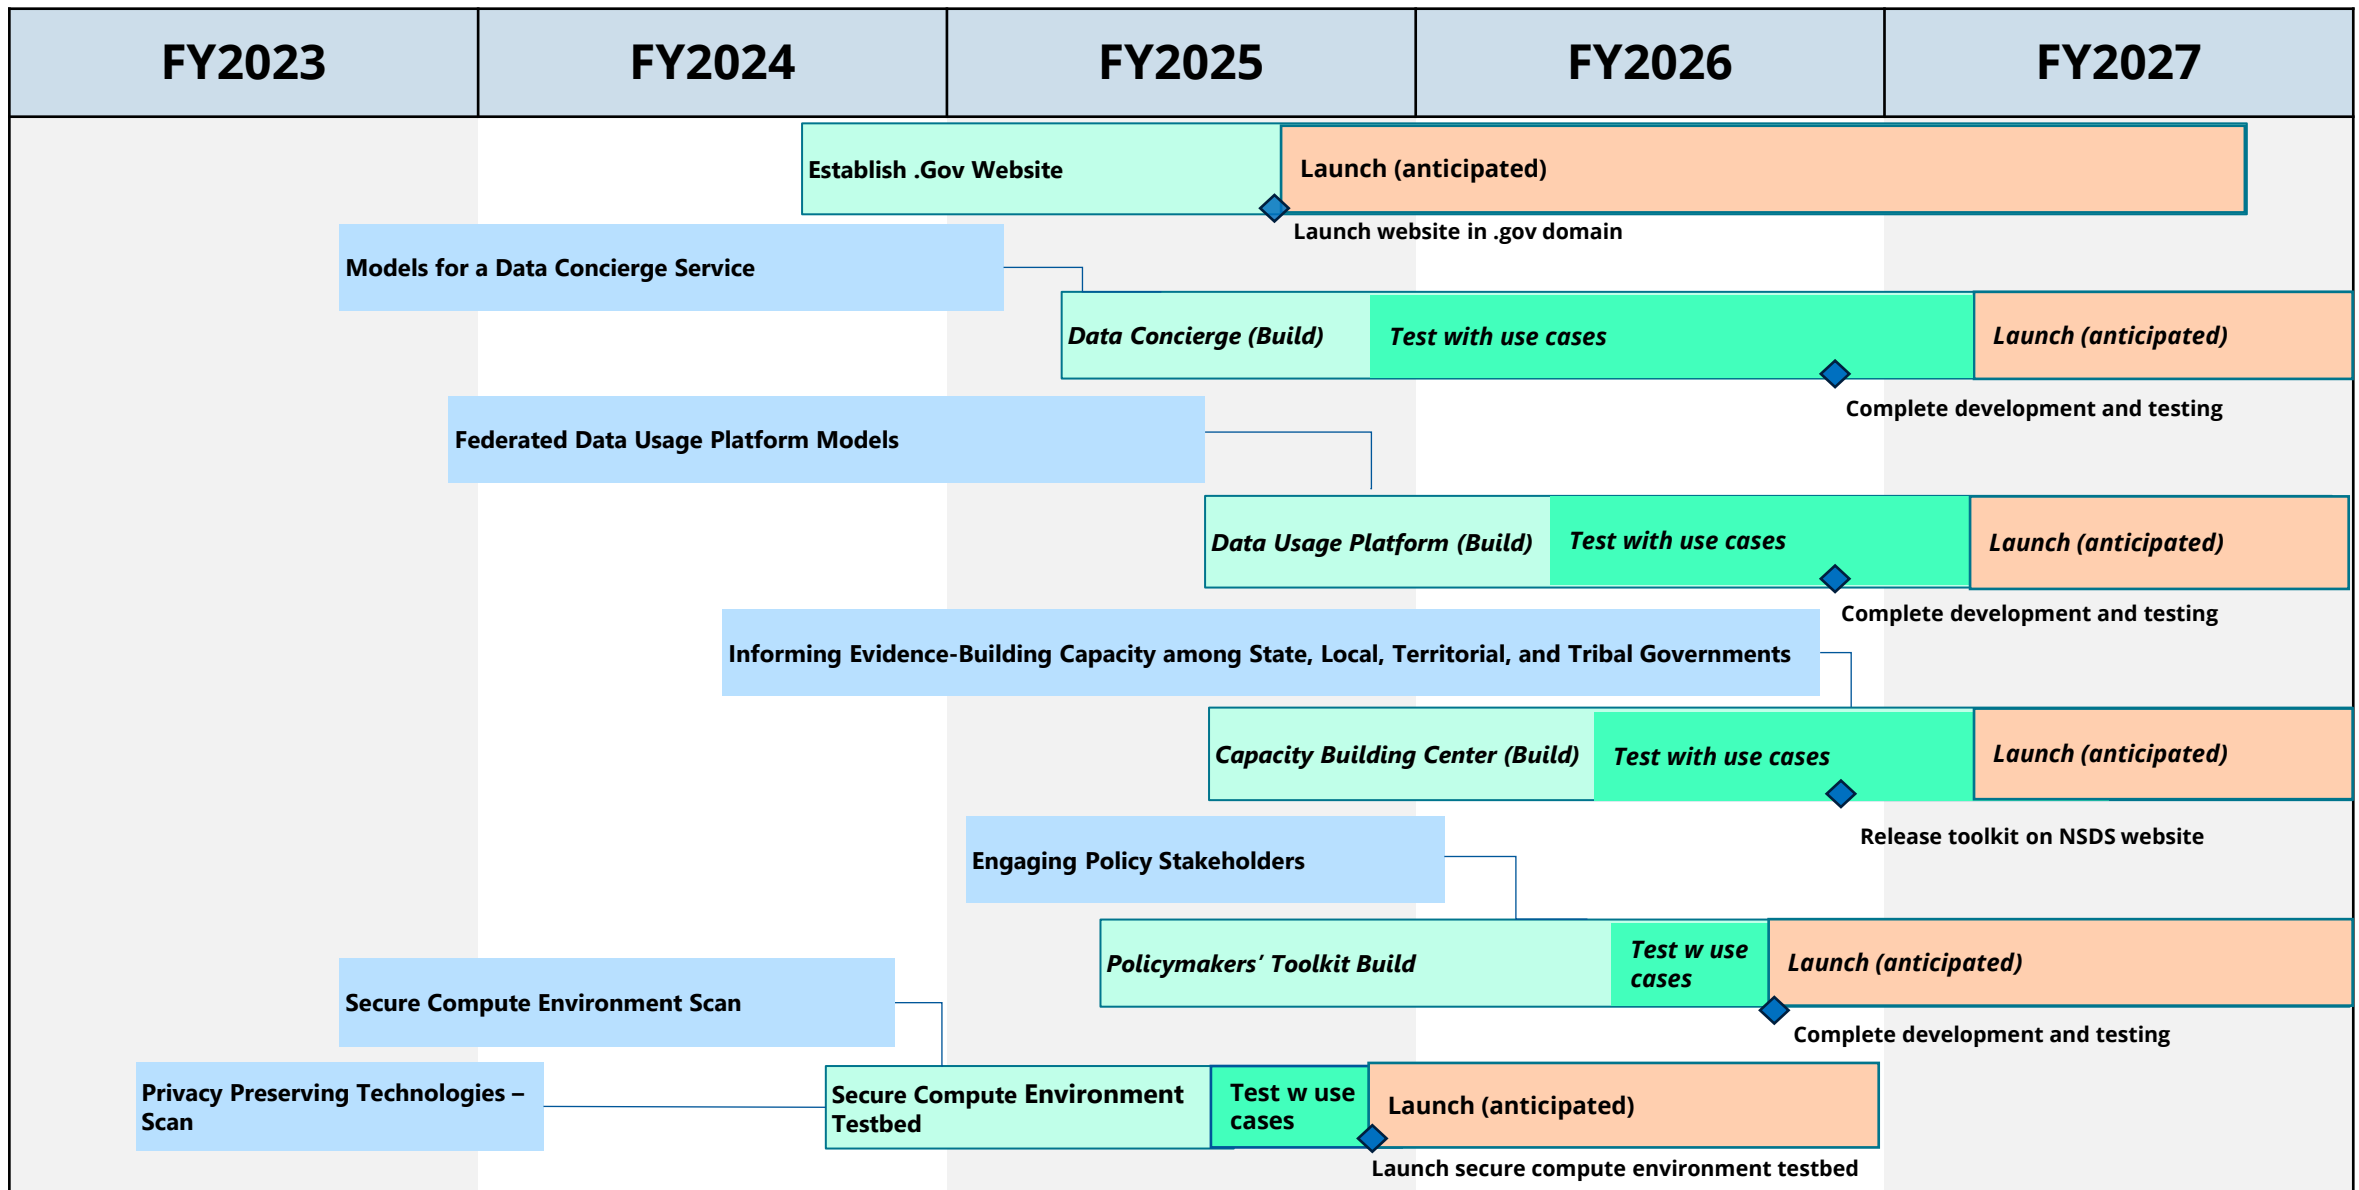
| FY2023 | FY2024 | FY2025 | FY2026 | FY2027 |
|---|---|---|---|---|

Establish .Gov Website

Launch (anticipated)

Launch website in .gov domain

Models for a Data Concierge Service

*Data Concierge (Build)*

*Test with use cases*

*Launch (anticipated)*

Complete development and testing

Federated Data Usage Platform Models

*Data Usage Platform (Build)*

*Test with use cases*

*Launch (anticipated)*

Complete development and testing

Informing Evidence-Building Capacity among State, Local, Territorial, and Tribal Governments

*Capacity Building Center (Build)*

*Test with use cases*

*Launch (anticipated)*

Release toolkit on NSDS website

Engaging Policy Stakeholders

*Policymakers' Toolkit Build*

*Test w use cases*

*Launch (anticipated)*

Complete development and testing

Secure Compute Environment Scan

Privacy Preserving Technologies – Scan

Secure Compute Environment Testbed

Test w use cases

Launch (anticipated)

Launch secure compute environment testbed